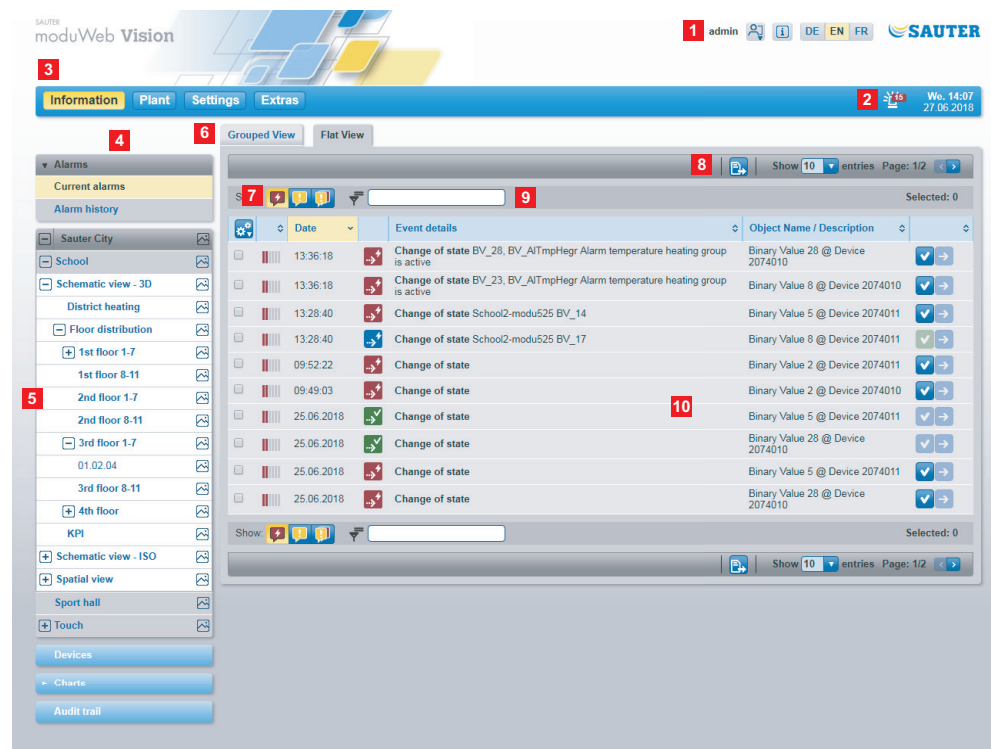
SAUTER
moduWeb Vision

1 admin DE EN FR SAUTER

3

Information Plant Settings Extras

2 15 We. 14:07 27.06.2018

4

6 Grouped View Flat View

Alarms
Current alarms
Alarm history

8 Show 10 entries Page: 1/2

S 7 9 Selected: 0

Sauter City
School
Schematic view - 3D
District heating
Floor distribution
1st floor 1-7
1st floor 8-11
5 2nd floor 1-7
2nd floor 8-11
3rd floor 1-7
01.02.04
3rd floor 8-11
4th floor
KPI
Schematic view - ISO
Spatial view
Sport hall
Touch

| | | Date | | Event details | Object Name / Description | |
|---|---|---|---|---|---|---|
| | | 13:36:18 | | **Change of state** BV_28, BV_AITmpHegr Alarm temperature heating group is active | Binary Value 28 @ Device 2074010 | |
| | | 13:36:18 | | **Change of state** BV_23, BV_AITmpHegr Alarm temperature heating group is active | Binary Value 8 @ Device 2074010 | |
| | | 13:28:40 | | **Change of state** School2-modu525 BV_14 | Binary Value 5 @ Device 2074011 | |
| | | 13:28:40 | | **Change of state** School2-modu525 BV_17 | Binary Value 8 @ Device 2074011 | |
| | | 09:52:22 | | **Change of state** | Binary Value 2 @ Device 2074011 | |
| | | 09:49:03 | | **Change of state** | Binary Value 2 @ Device 2074010 | |
| | | 25.06.2018 | | **Change of state** | Binary Value 5 @ Device 2074011 | |
| | | 25.06.2018 | | **Change of state** | Binary Value 28 @ Device 2074010 | |
| | | 25.06.2018 | | **Change of state** | Binary Value 5 @ Device 2074011 | |
| | | 25.06.2018 | | **Change of state** | Binary Value 28 @ Device 2074010 | |

10

Show: Selected: 0

Show 10 entries Page: 1/2

Devices
Charts
Audit trail